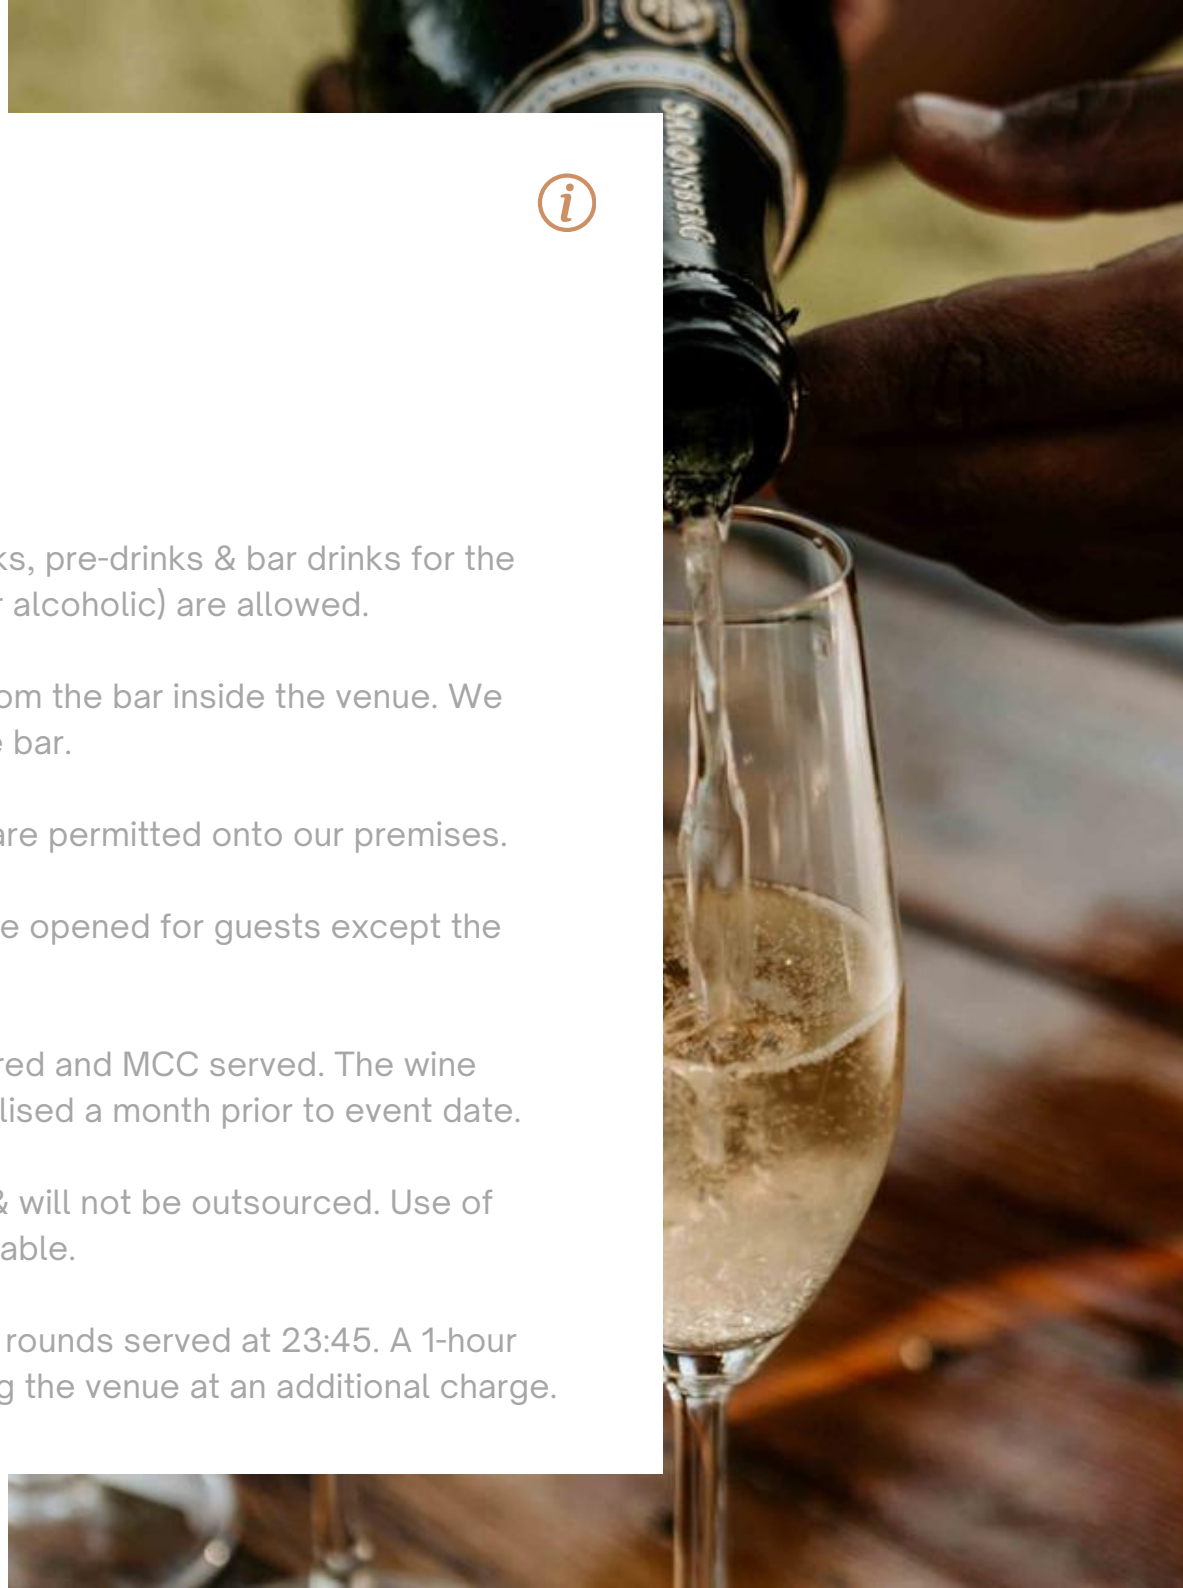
i

ks, pre-drinks & bar drinks for the alcoholic) are allowed.

om the bar inside the venue. We bar.

are permitted onto our premises.

e opened for guests except the

red and MCC served. The wine lised a month prior to event date.

& will not be outsourced. Use of able.

rounds served at 23:45. A 1-hour g the venue at an additional charge.

SARONSBERG